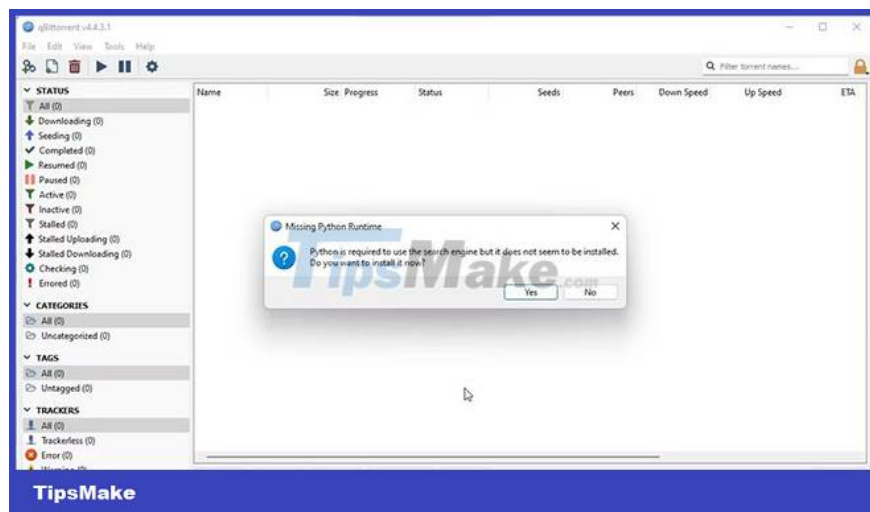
qBittorrent v4.4.3.1

File Edit View Tools Help

Filter torrent names...

STATUS
All (0)
Downloading (0)
Seeding (0)
Completed (0)
Resumed (0)
Paused (0)
Active (0)
Inactive (0)
Stalled (0)
Stalled Uploading (0)
Stalled Downloading (0)
Checking (0)
Errored (0)

CATEGORIES
All (0)
Uncategorized (0)

TAGS
All (0)
Untagged (0)

TRACKERS
All (0)
Trackerless (0)
Error (0)
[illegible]

| Name | Size | Progress | Status | Seeds | Peers | Down Speed | Up Speed | ETA |
|---|---|---|---|---|---|---|---|---|

Missing Python Runtime

Python is required to use the search engine but it does not seem to be installed. Do you want to install it now?

Yes No

TipsMake.com

TipsMake